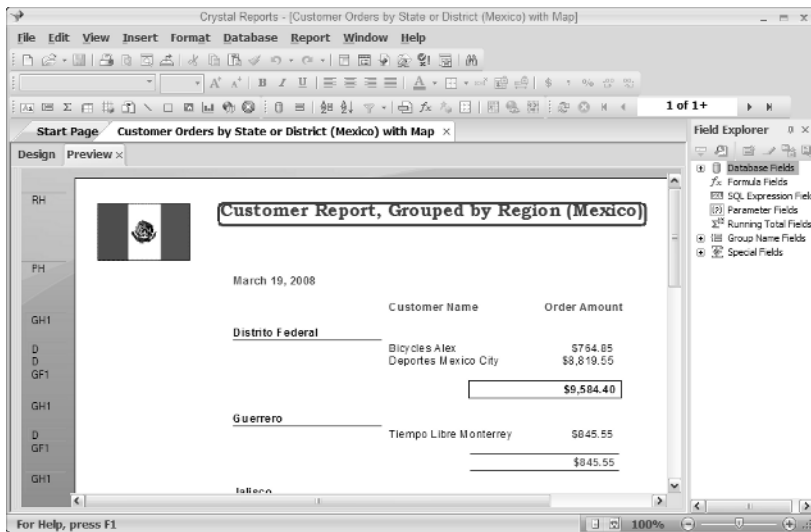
Crystal Reports - [Customer Orders by State or District (Mexico) with Map]

File Edit View Insert Format Database Report Window Help

1 of 1+

Start Page Customer Orders by State or District (Mexico) with Map ×

Design Preview ×

RH

PH

GH1

D
D
GF1

GH1

D
GF1

GH1

Customer Report, Grouped by Region (Mexico)

March 19, 2008

Customer Name Order Amount

Distrito Federal

Bicycles Alex $764.85
Deportes Mexico City $8,819.55

$9,584.40

Guerrero

Tiempo Libre Monterrey $845.55

$845.55

Jalisco

Field Explorer

Database Fields
Formula Fields
SQL Expression Fiel
Parameter Fields
Running Total Fields
Group Name Fields
Special Fields

For Help, press F1

100%